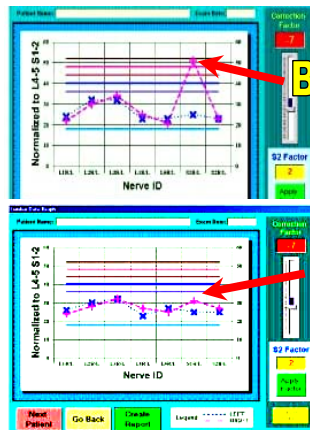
Patient Name: Exam Date:

Correction Factor

7

B

Normalized to L4-5 S1-2

Nerve ID

L1R/L L2R/L L3R/L L4R/L L5R/L S1R/L S2R/L

S2 Factor

2

Apply

Patient Name: Exam Date:

Correction Factor

7

Normalized to L4-5 S1-2

Nerve ID

L1R/L L2R/L L3R/L L4R/L L5R/L S1R/L S2R/L

S2 Factor

2

Apply Factor

Next Patient

Go Back

Create Report

Legend

LEFT

RIGHT